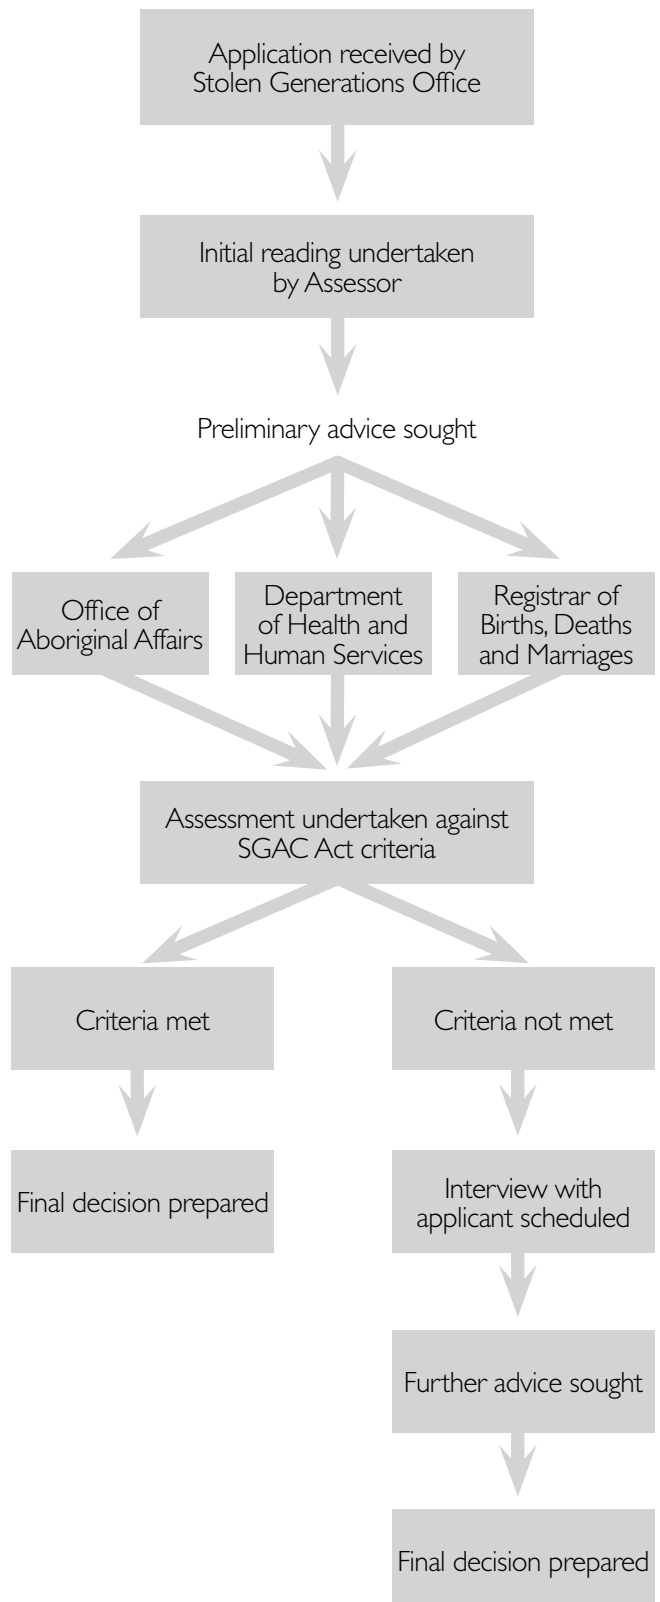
Application received by Stolen Generations Office

Initial reading undertaken by Assessor

Preliminary advice sought

Office of Aboriginal Affairs

Department of Health and Human Services

Registrar of Births, Deaths and Marriages

Assessment undertaken against SGAC Act criteria

Criteria met

Criteria not met

Final decision prepared

Interview with applicant scheduled

Further advice sought

Final decision prepared